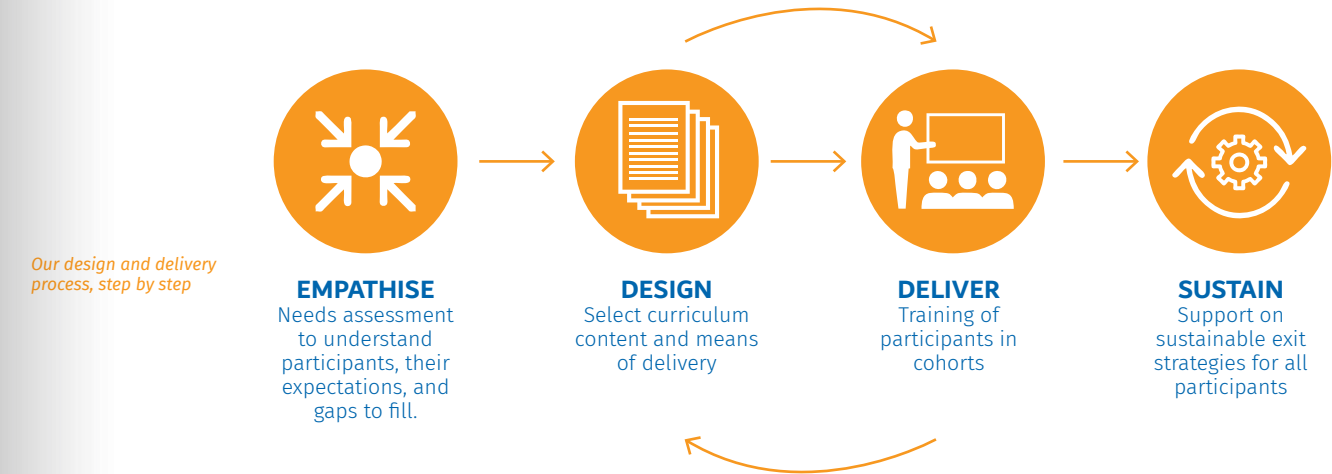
Our design and delivery process, step by step

EMPATHISE
Needs assessment to understand participants, their expectations, and gaps to fill.

DESIGN
Select curriculum content and means of delivery

DELIVER
Training of participants in cohorts

SUSTAIN
Support on sustainable exit strategies for all participants